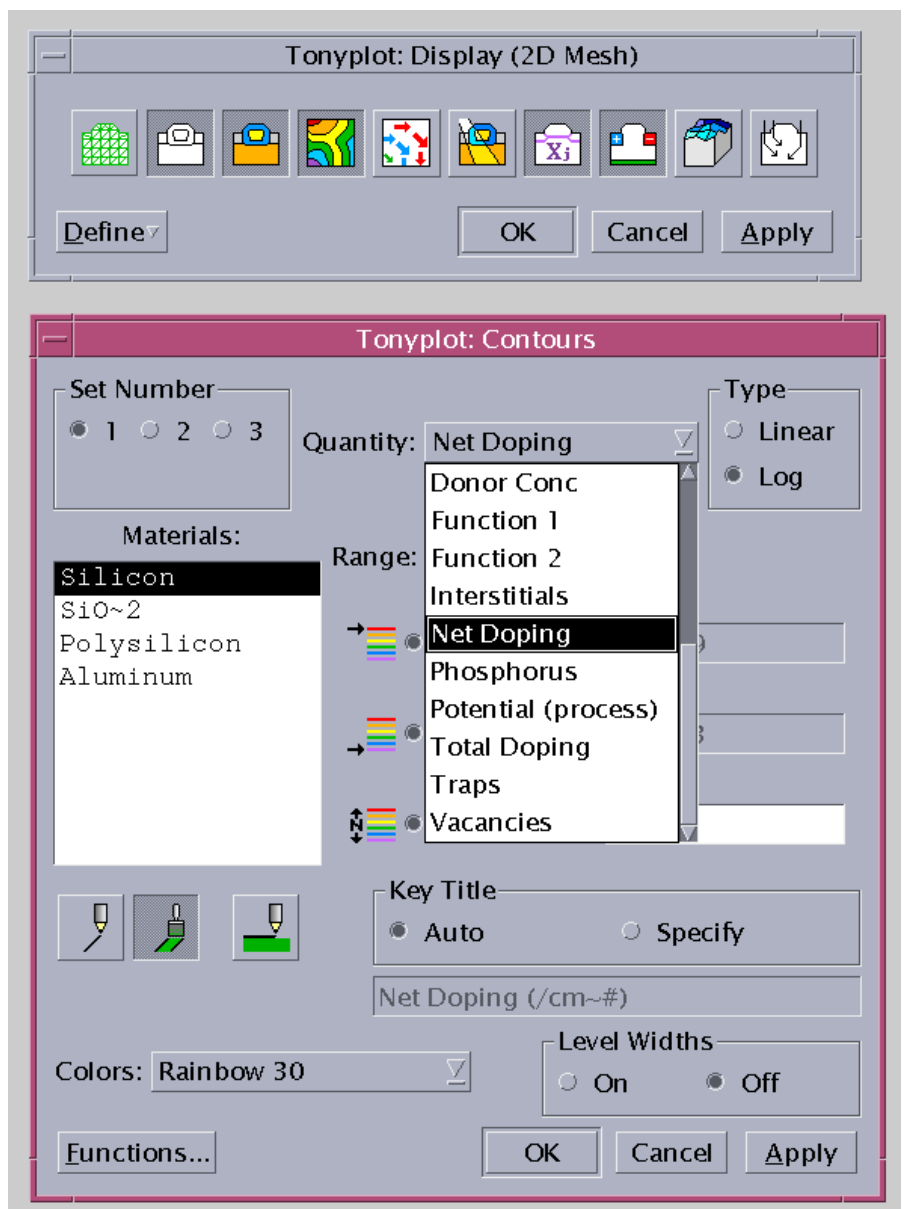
Tonyplot: Display (2D Mesh)

Xj

Define

OK

Cancel

Apply

Tonyplot: Contours

Set Number

1 2 3

Quantity: Net Doping

Type

Linear

Log

Donor Conc

Function 1

Function 2

Interstitials

Net Doping

Phosphorus

Potential (process)

Total Doping

Traps

Vacancies

Materials:

Silicon

SiO~2

Polysilicon

Aluminum

Range:

N

Key Title

Auto

Specify

Net Doping (/cm~#)

Colors: Rainbow 30

Level Widths

On

Off

Functions...

OK

Cancel

Apply